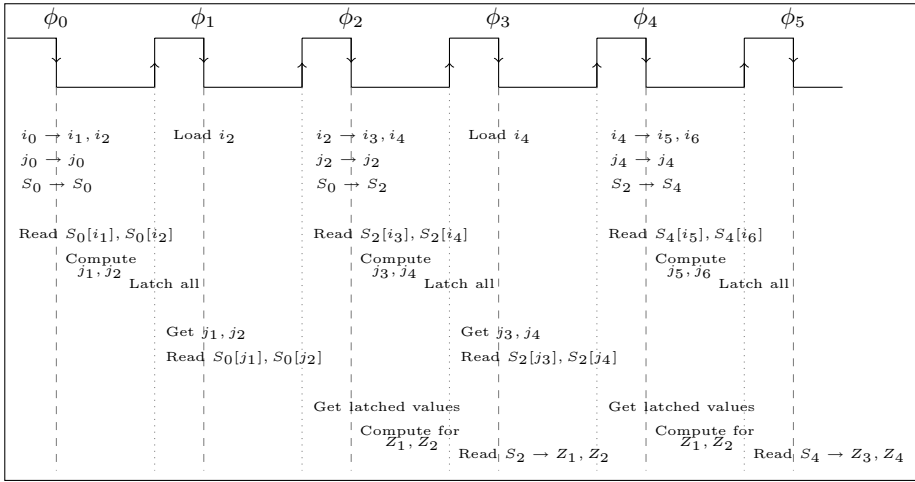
$\phi_0$ $\phi_1$ $\phi_2$ $\phi_3$ $\phi_4$ $\phi_5$

$i_0 \to i_1, i_2$
$j_0 \to j_0$
$S_0 \to S_0$

Load $i_2$

$i_2 \to i_3, i_4$
$j_2 \to j_2$
$S_0 \to S_2$

Load $i_4$

$i_4 \to i_5, i_6$
$j_4 \to j_4$
$S_2 \to S_4$

Read $S_0[i_1], S_0[i_2]$
Compute $j_1, j_2$
Latch all

Read $S_2[i_3], S_2[i_4]$
Compute $j_3, j_4$
Latch all

Read $S_4[i_5], S_4[i_6]$
Compute $j_5, j_6$
Latch all

Get $j_1, j_2$
Read $S_0[j_1], S_0[j_2]$

Get $j_3, j_4$
Read $S_2[j_3], S_2[j_4]$

Get latched values
Compute for $Z_1, Z_2$
Read $S_2 \to Z_1, Z_2$

Get latched values
Compute for $Z_1, Z_2$
Read $S_4 \to Z_3, Z_4$